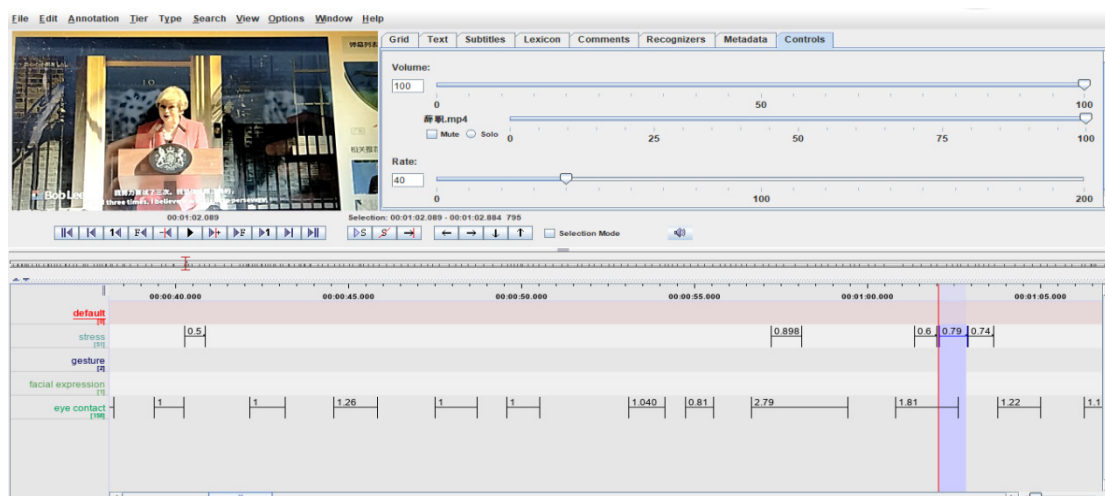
File Edit Annotation Tier Type Search View Options Window Help

Grid Text Subtitles Lexicon Comments Recognizers Metadata Controls

Volume:
100
0 50 100
新闻.mp4
Mute Solo 0 25 50 75 100

Rate:
40
0 100 200

BoBoLee three times. I believe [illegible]

00:01:02.089
Selection: 00:01:02.089 - 00:01:02.884 795
Selection Mode

00:00:40.000 00:00:45.000 00:00:50.000 00:00:55.000 00:01:00.000 00:01:05.000

default
stress
gesture
facial expression
eye contact

0.5 0.898 0.6 0.79 0.74

1 1 1.26 1 1 1.040 0.81 2.79 1.81 1.22 1.1